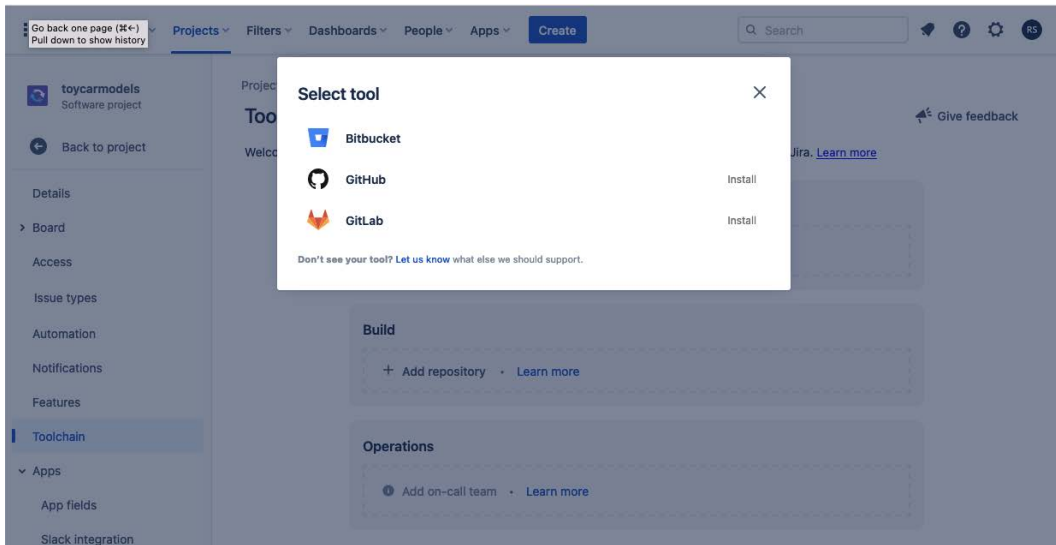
Go back one page (⌘←)
Pull down to show history

Projects Filters Dashboards People Apps Create

Search

RS

toycarmodels
Software project

Back to project

Details
Board
Access
Issue types
Automation
Notifications
Features
Toolchain
Apps
App fields
Slack integration

Projec
Too
Welco

Give feedback

Jira. Learn more

Select tool

Bitbucket
GitHub Install
GitLab Install

Don't see your tool? Let us know what else we should support.

Build
+ Add repository · Learn more

Operations
Add on-call team · Learn more